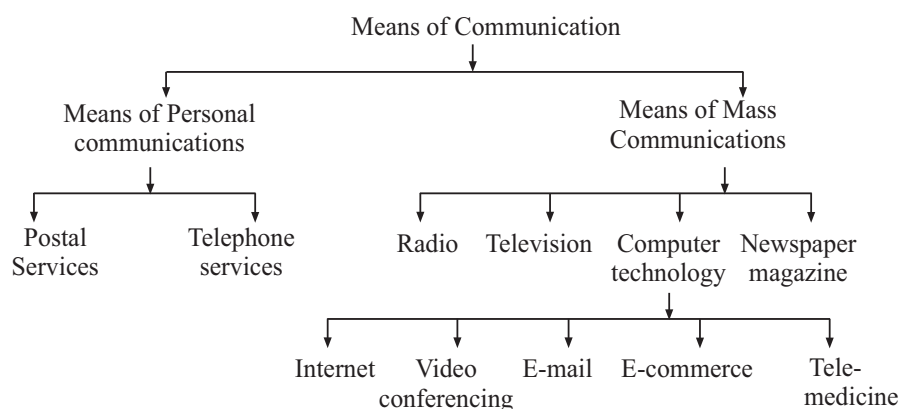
Means of Communication

Means of Personal communications

Postal Services

Telephone services

Means of Mass Communications

Radio

Television

Computer technology

Newspaper magazine

Internet

Video conferencing

E-mail

E-commerce

Telemedicine